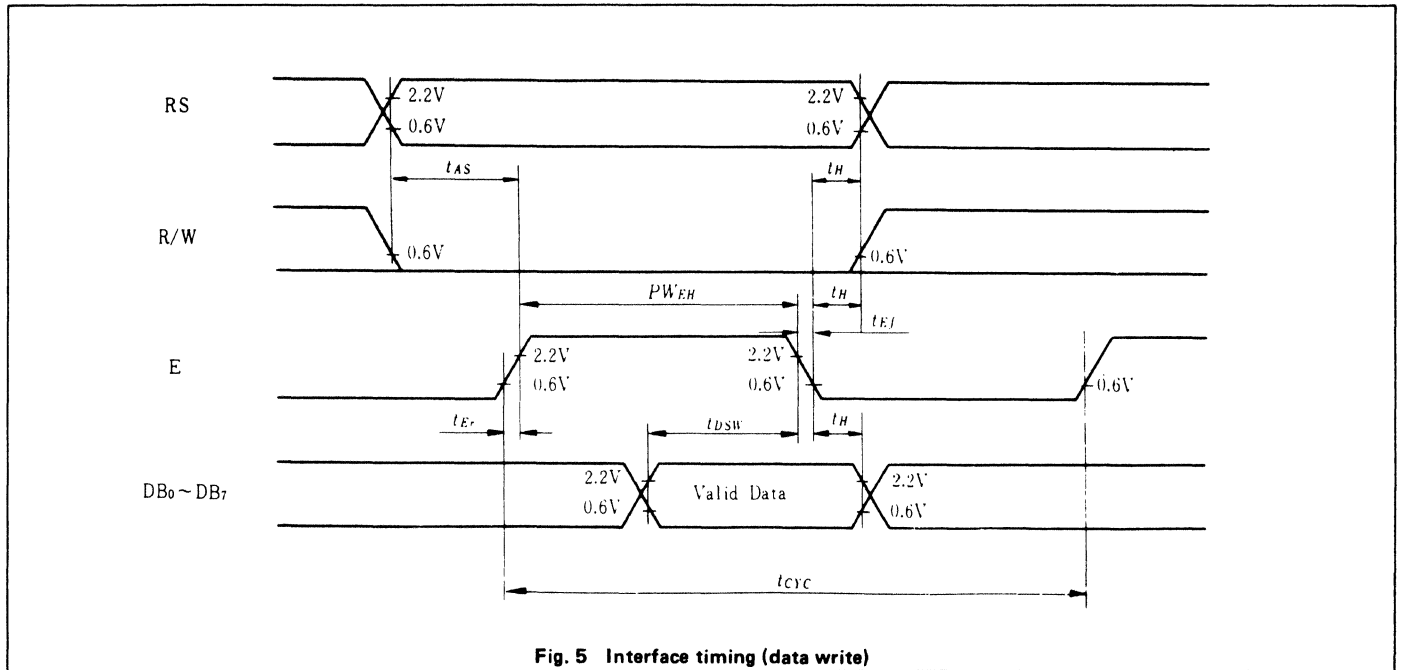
RS

2.2V

0.6V

2.2V

0.6V

$t_{AS}$

$t_H$

R/W

0.6V

0.6V

$PW_{EH}$

$t_H$

$t_{Ef}$

E

2.2V

0.6V

2.2V

0.6V

0.6V

$t_{Er}$

$t_{DSW}$

$t_H$

$DB_0 \sim DB_7$

2.2V

0.6V

Valid Data

2.2V

0.6V

$t_{CYC}$

Fig. 5 Interface timing (data write)